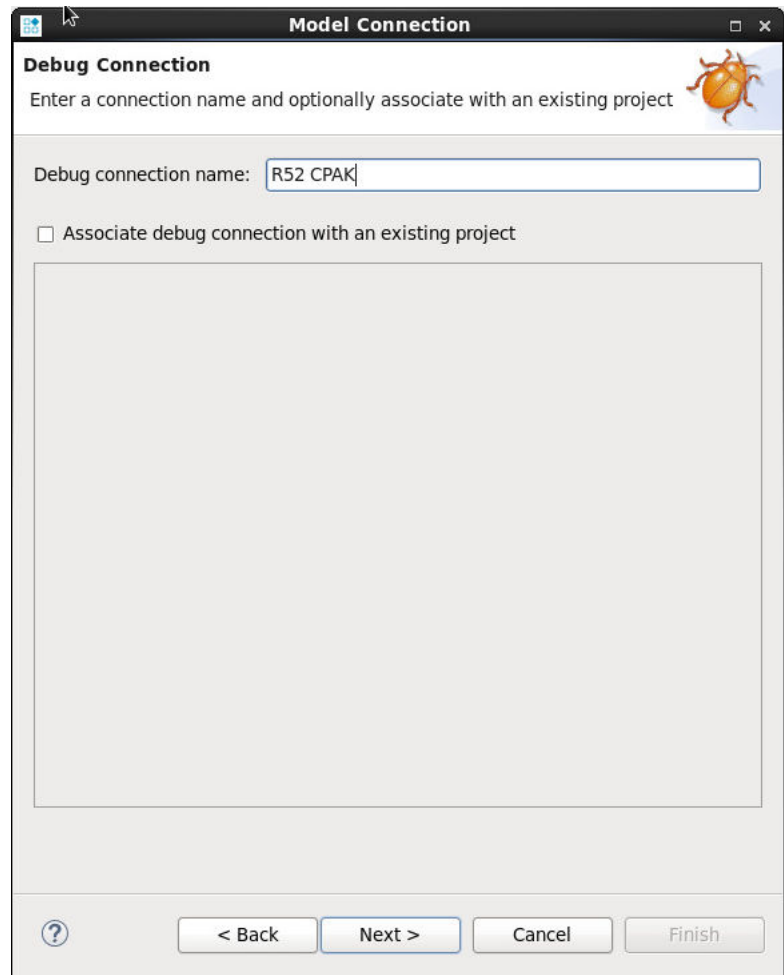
Model Connection

Debug Connection

Enter a connection name and optionally associate with an existing project

Debug connection name: R52 CPAK

Associate debug connection with an existing project

?

< Back

Next >

Cancel

Finish